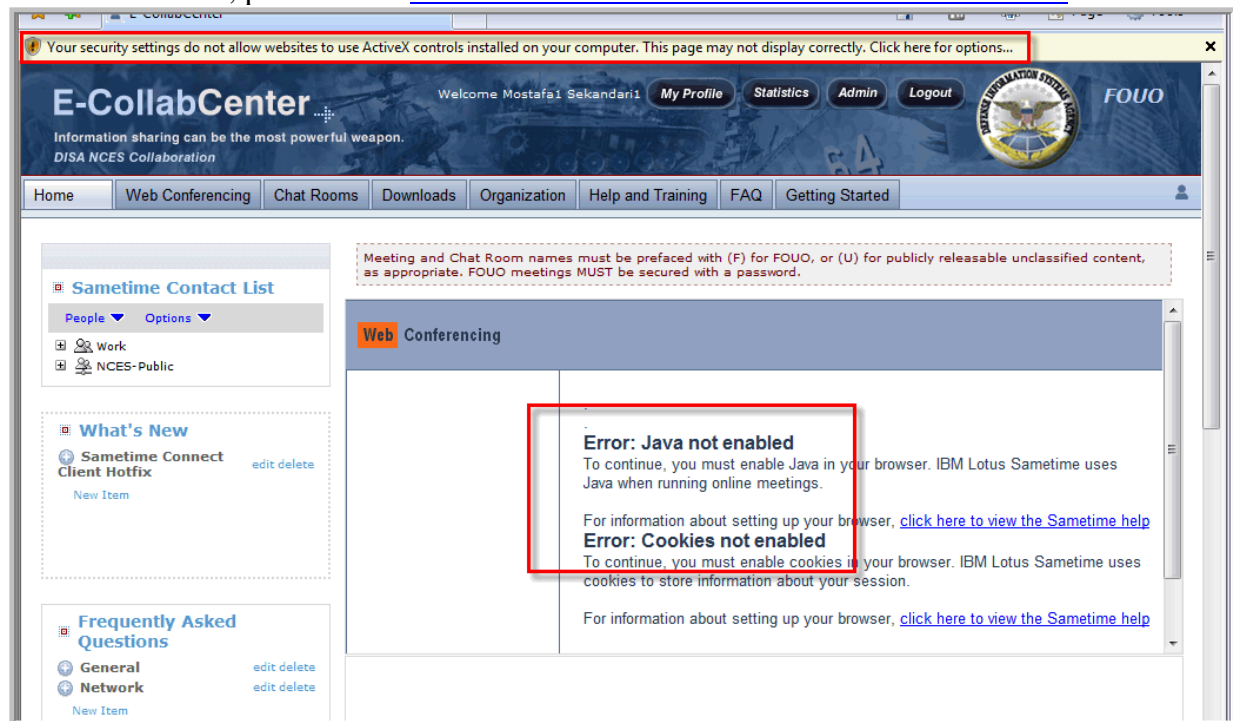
Your security settings do not allow websites to use ActiveX controls installed on your computer. This page may not display correctly. Click here for options...

E-CollabCenter

Information sharing can be the most powerful weapon.
DISA NCES Collaboration

Welcome Mostafa1 Sekandari1 My Profile Statistics Admin Logout

FOUO

Home | Web Conferencing | Chat Rooms | Downloads | Organization | Help and Training | FAQ | Getting Started

Sametime Contact List
People Options
Work
NCES-Public

What's New
Sametime Connect Client Hotfix edit delete
New Item

Frequently Asked Questions
General edit delete
Network edit delete
New Item

Meeting and Chat Room names must be prefaced with (F) for FOUO, or (U) for publicly releasable unclassified content, as appropriate. FOUO meetings MUST be secured with a password.

Web Conferencing

Error: Java not enabled
To continue, you must enable Java in your browser. IBM Lotus Sametime uses Java when running online meetings.

For information about setting up your browser, click here to view the Sametime help

Error: Cookies not enabled
To continue, you must enable cookies in your browser. IBM Lotus Sametime uses cookies to store information about your session.

For information about setting up your browser, click here to view the Sametime help